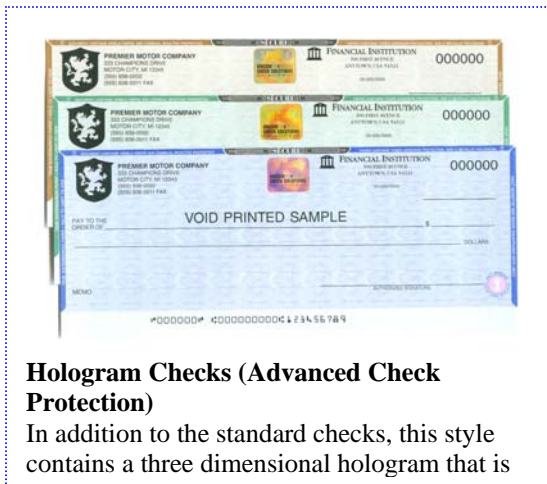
PREMIER MOTOR COMPANY
FINANCIAL INSTITUTION
000000

PREMIER MOTOR COMPANY
FINANCIAL INSTITUTION
000000

PREMIER MOTOR COMPANY
333 CHAMPIONS DRIVE
MOTOR CITY, MI 12345
FINANCIAL INSTITUTION
000000

PAY TO THE ORDER OF
VOID PRINTED SAMPLE
$
DOLLARS
MEMO
AUTHORIZED SIGNATURE

⑈000000⑈ ⑆000000000⑆123456789

**Hologram Checks (Advanced Check Protection)**
In addition to the standard checks, this style contains a three dimensional hologram that is